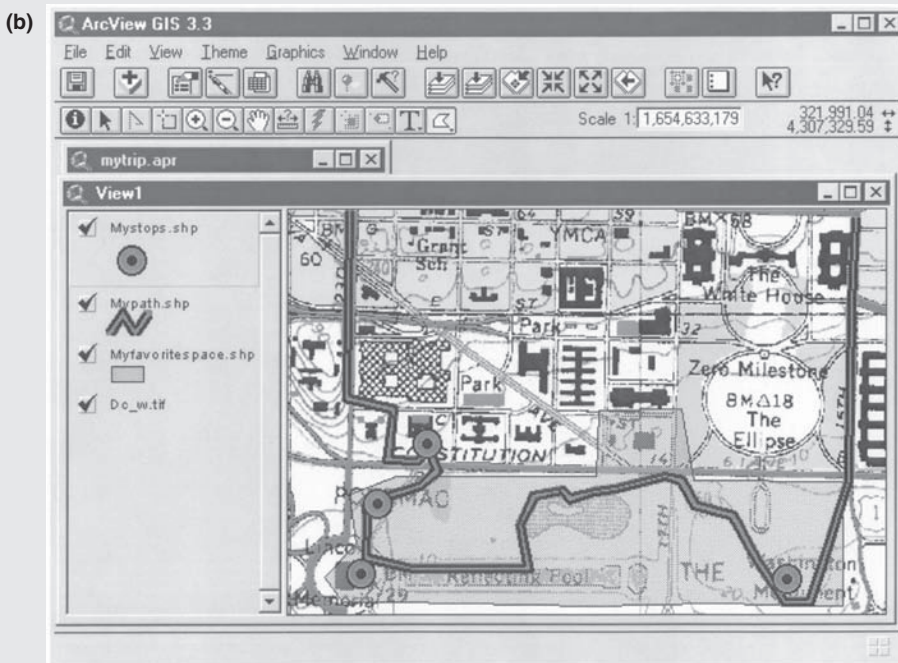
(b)

ArcView GIS 3.3

File Edit View Theme Graphics Window Help

Scale 1: 1,654,633,179

321,991.04
4,307,329.59

mytrip.apr

View1

Mystops.shp

Mypath.shp

Myfavoritespace.shp

Dc_w.tif

Grant Sch

YMCA

BM 58

60

The White House

57

Park

32

Park

Zero Milestone

BM△18 The Ellipse

CONSTITUTION

POTOMAC

15TH

THE

Linco

Reflecting Pool

Washington Monument

Memoria

29